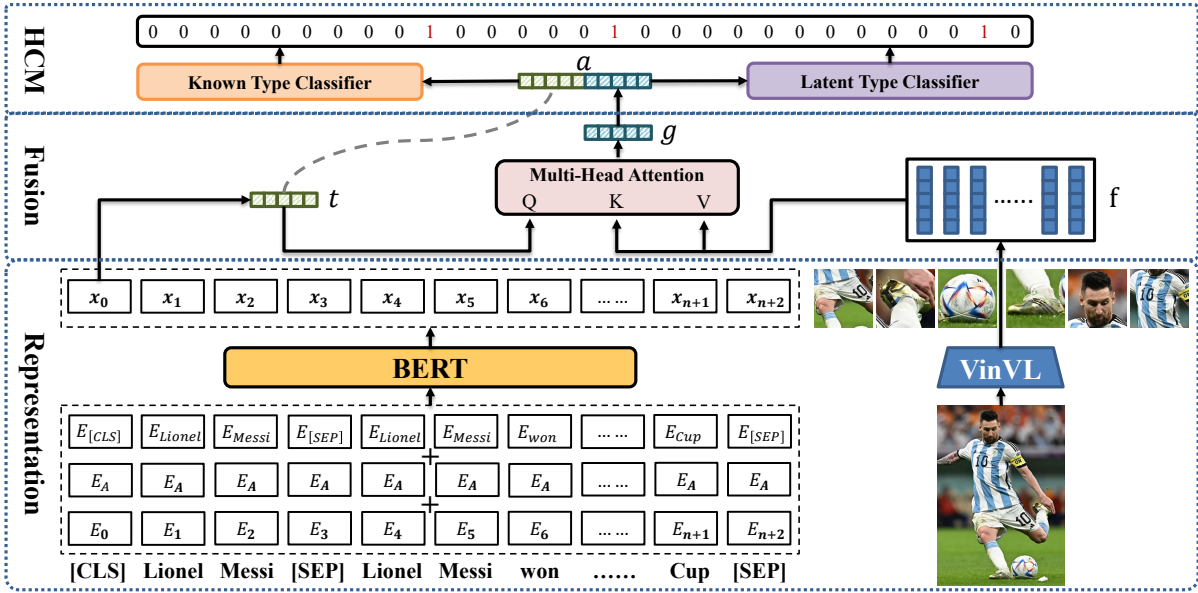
HCM

0 0 0 0 0 0 0 0 1 0 0 0 0 0 1 0 0 0 0 0 0 0 0 0 0 1 0

Known Type Classifier

$a$

Latent Type Classifier

Fusion

$g$

Multi-Head Attention

Q K V

$t$

f

......

Representation

$x_0$ $x_1$ $x_2$ $x_3$ $x_4$ $x_5$ $x_6$ ... ... $x_{n+1}$ $x_{n+2}$

BERT

VinVL

$E_{[CLS]}$ $E_{Lionel}$ $E_{Messi}$ $E_{[SEP]}$ $E_{Lionel}$ $E_{Messi}$ $E_{won}$ ... ... $E_{Cup}$ $E_{[SEP]}$

+

$E_A$ $E_A$ $E_A$ $E_A$ $E_A$ $E_A$ $E_A$ ... ... $E_A$ $E_A$

+

$E_0$ $E_1$ $E_2$ $E_3$ $E_4$ $E_5$ $E_6$ ... ... $E_{n+1}$ $E_{n+2}$

[CLS] Lionel Messi [SEP] Lionel Messi won ...... Cup [SEP]

10

10

10

10